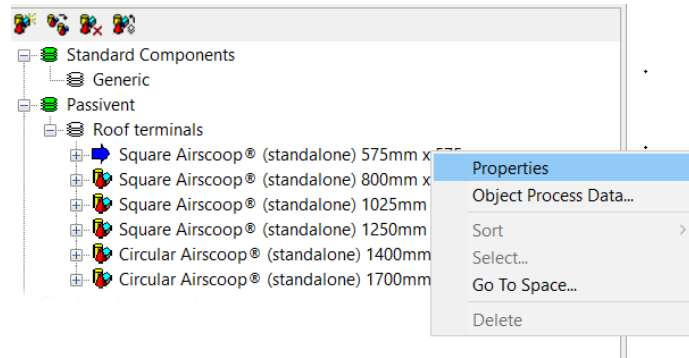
Standard Components
Generic
Passivent
Roof terminals
Square Airscoop® (standalone) 575mm x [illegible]
Square Airscoop® (standalone) 800mm x
Square Airscoop® (standalone) 1025mm
Square Airscoop® (standalone) 1250mm
Circular Airscoop® (standalone) 1400mm
Circular Airscoop® (standalone) 1700mm

Properties
Object Process Data...
Sort
Select...
Go To Space...
Delete